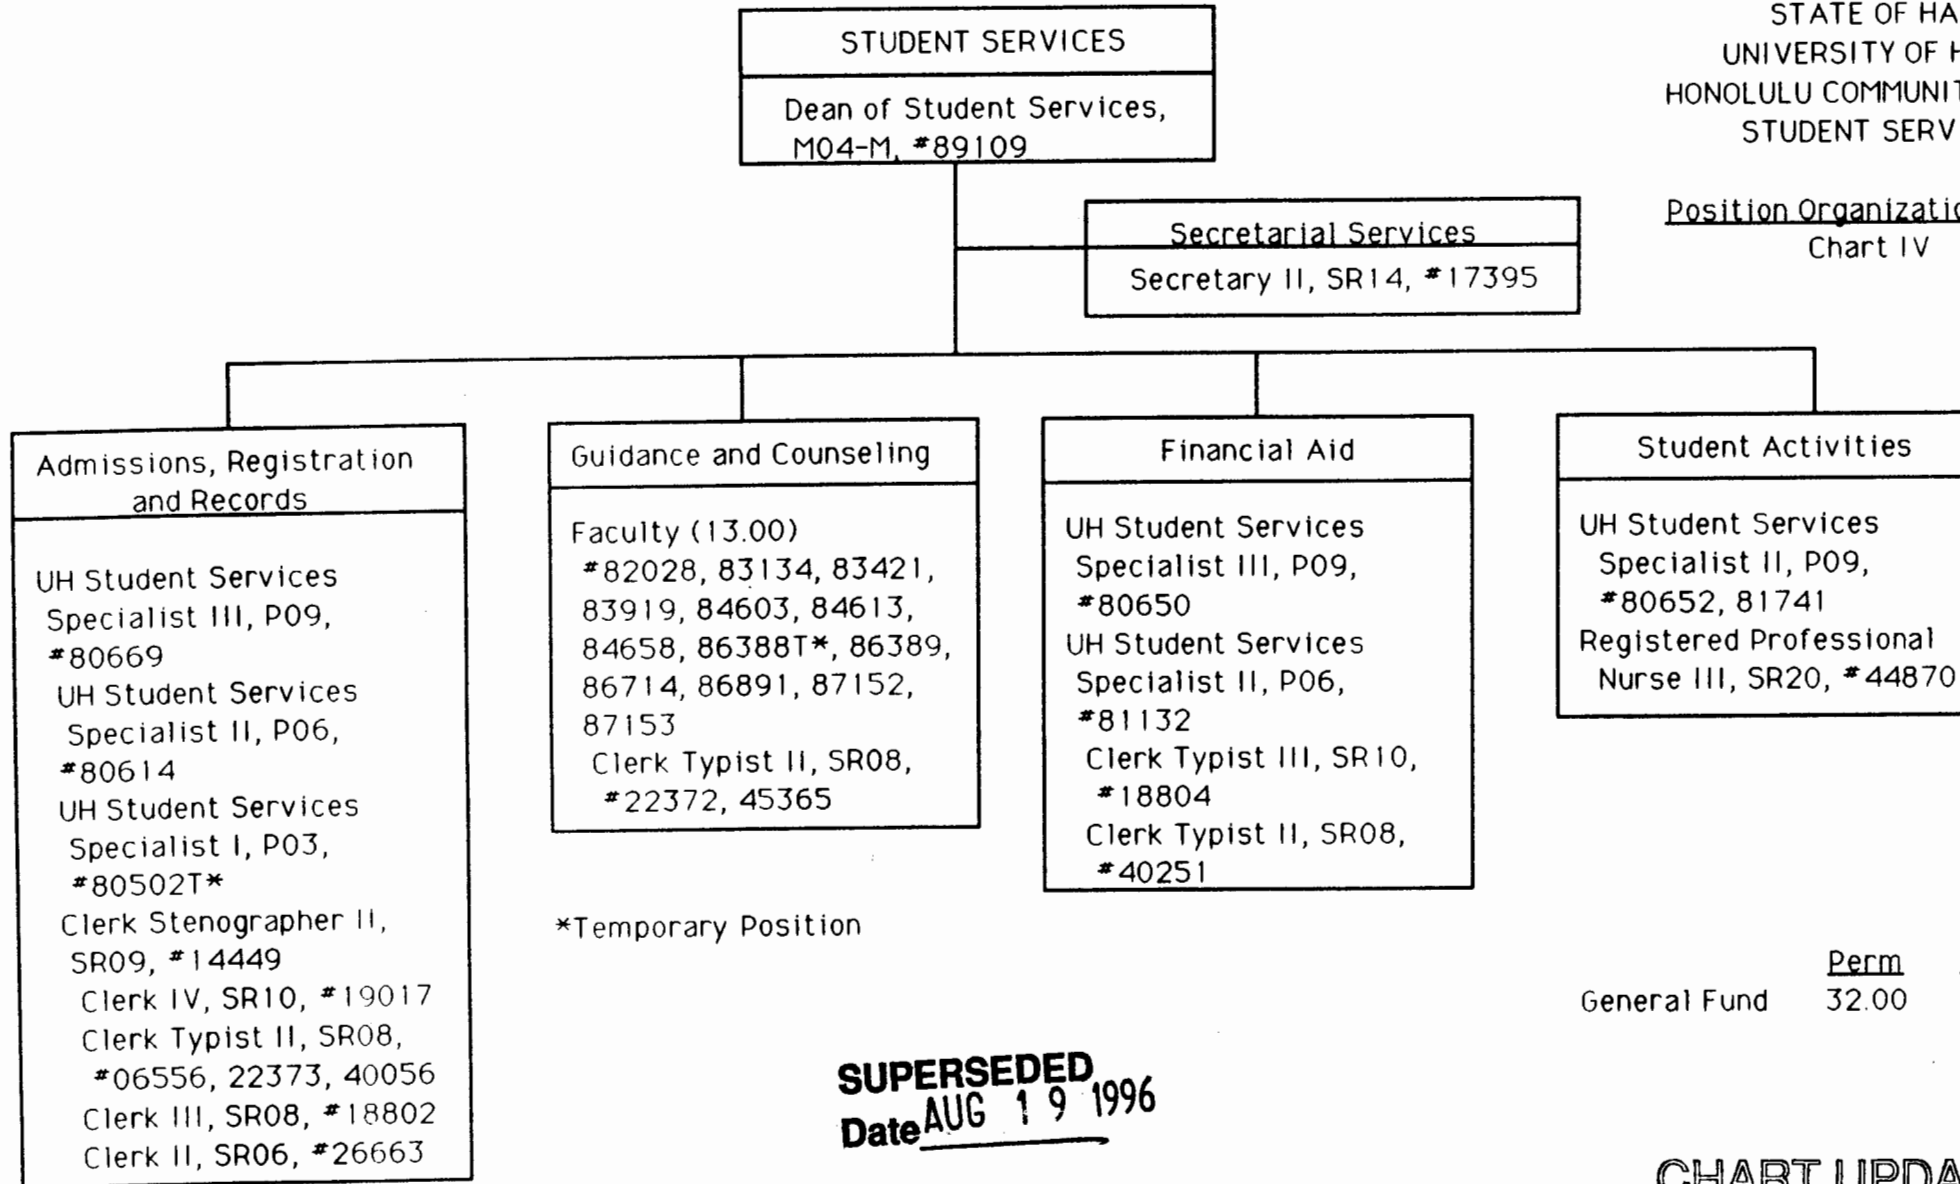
STATE OF HA
UNIVERSITY OF H
HONOLULU COMMUNIT
STUDENT SERV

Position Organizatio
Chart IV

STUDENT SERVICES

Dean of Student Services, M04-M, #89109

Secretarial Services

Secretary II, SR14, #17395

Admissions, Registration and Records

UH Student Services Specialist III, P09, #80669
UH Student Services Specialist II, P06, #80614
UH Student Services Specialist I, P03, #80502T*
Clerk Stenographer II, SR09, #14449
Clerk IV, SR10, #19017
Clerk Typist II, SR08, #06556, 22373, 40056
Clerk III, SR08, #18802
Clerk II, SR06, #26663

Guidance and Counseling

Faculty (13.00)
#82028, 83134, 83421, 83919, 84603, 84613, 84658, 86388T*, 86389, 86714, 86891, 87152, 87153
Clerk Typist II, SR08, #22372, 45365

*Temporary Position

Financial Aid

UH Student Services Specialist III, P09, #80650
UH Student Services Specialist II, P06, #81132
Clerk Typist III, SR10, #18804
Clerk Typist II, SR08, #40251

Student Activities

UH Student Services Specialist II, P09, #80652, 81741
Registered Professional Nurse III, SR20, #44870

Perm
General Fund 32.00

SUPERSEDED
Date AUG 1 9 1996

CHART UPDA